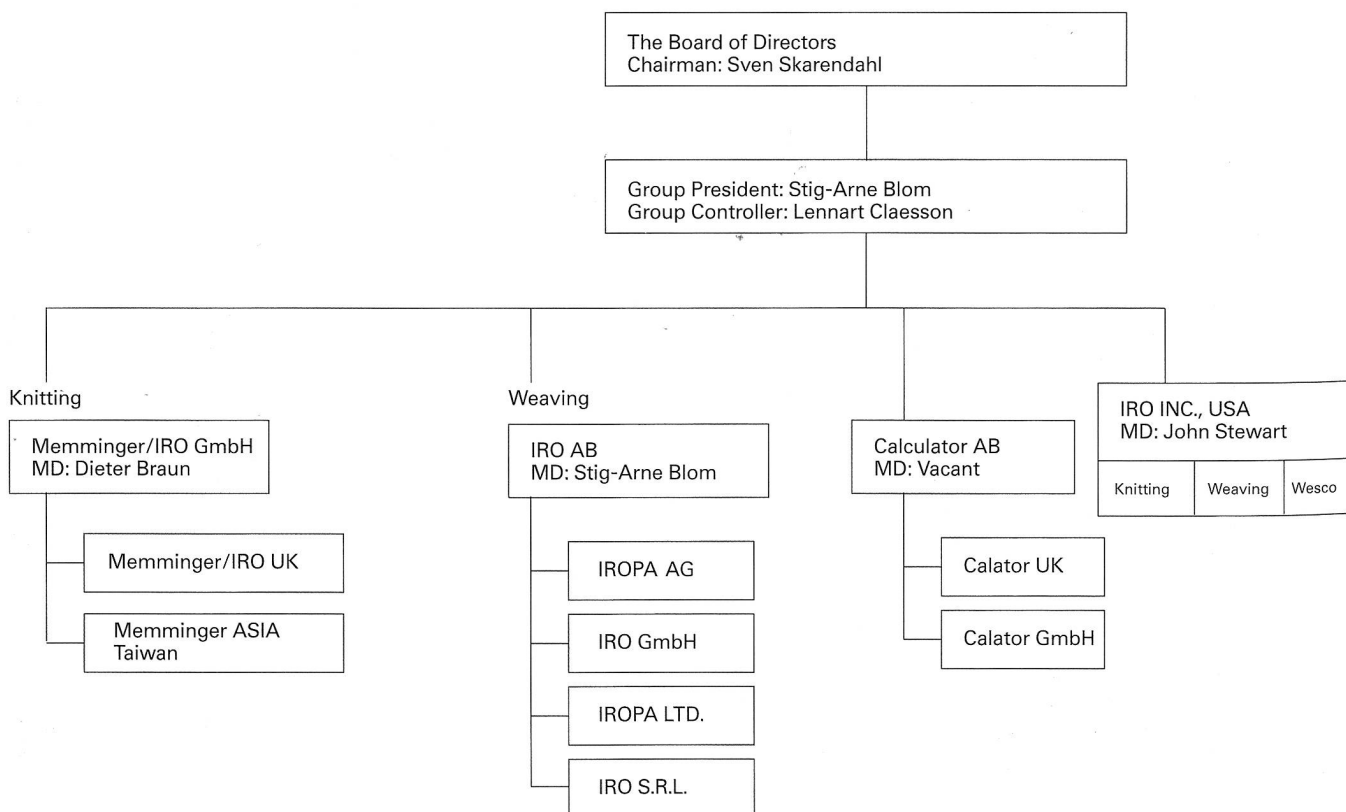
The Board of Directors
Chairman: Sven Skarendahl

Group President: Stig-Arne Blom
Group Controller: Lennart Claesson

Knitting

Memminger/IRO GmbH
MD: Dieter Braun

Memminger/IRO UK

Memminger ASIA
Taiwan

Weaving

IRO AB
MD: Stig-Arne Blom

IROPA AG

IRO GmbH

IROPA LTD.

IRO S.R.L.

Calculator AB
MD: Vacant

Calator UK

Calator GmbH

IRO INC., USA
MD: John Stewart

| Knitting | Weaving | Wesco |
|---|---|---|